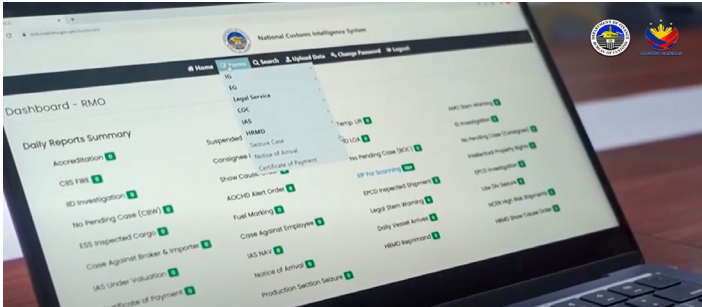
National Customs Intelligence System

Home  Forms  Search  Upload Data  Change Password  Logout

IG
EG
Legal Service
COC
IAS
HRMD
Seizure Case
Notice of Arrival
Certificate of Payment

Dashboard - RMO

Daily Reports Summary

Accreditation
CBS FIME
IID Investigation
No Pending Case (CBW)
ESS Inspected Cargo
Case Against Broker & Importer
IAS Under Valuation
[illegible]ificate of Payment

Suspended
Consignee I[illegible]
Show Cause Order
AOCHD Alert Order
Fuel Marking
Case Against Employee
IAS NAV
Notice of Arrival
Production Section Seizure

Temp. Lift
LOA
No Pending Case (BOC)
XIP For Scanning
EPCD Inspected Shipment
Legal Stem Warning
Daily Vessel Arrival
HRMD Reprimand

AMO Stem Warning
IG Investigation
No Pending Case (Consignee)
Intellectual Property Rights
EPCD Investigation
Law Div Seizure
NCPA High Risk Shipments
HRMD Show Cause Order